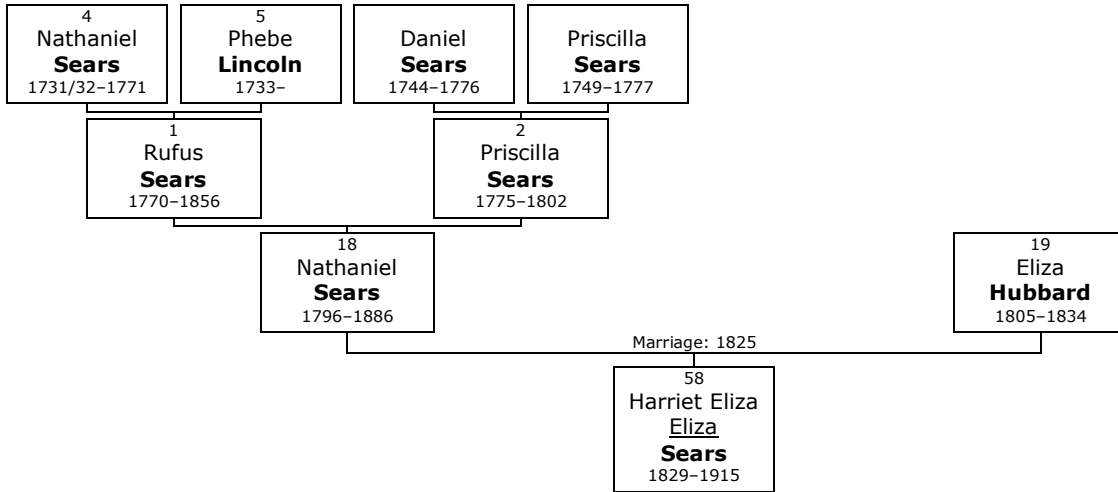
4
Nathaniel
**Sears**
1731/32–1771

5
Phebe
**Lincoln**
1733–

Daniel
**Sears**
1744–1776

Priscilla
**Sears**
1749–1777

1
Rufus
**Sears**
1770–1856

2
Priscilla
**Sears**
1775–1802

18
Nathaniel
**Sears**
1796–1886

19
Eliza
**Hubbard**
1805–1834

Marriage: 1825

58
Harriet Eliza
Eliza
**Sears**
1829–1915